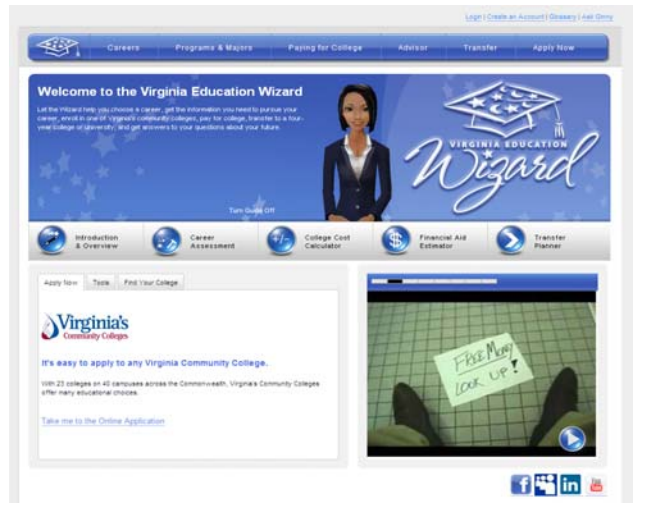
Login | Create an Account | Glossary | Ask Ginny

Careers Programs & Majors Paying for College Advisor Transfer Apply Now

Welcome to the Virginia Education Wizard

Let the Wizard help you choose a career, get the information you need to pursue your career, enroll in one of Virginia's community colleges, pay for college, transfer to a four-year college or university, and get answers to your questions about your future.

Turn Guide Off

VIRGINIA EDUCATION Wizard

Introduction & Overview

Career Assessment

College Cost Calculator

Financial Aid Estimator

Transfer Planner

Apply Now Tools Find Your College

Virginia's Community Colleges

It's easy to apply to any Virginia Community College.

With 23 colleges on 40 campuses across the Commonwealth, Virginia's Community Colleges offer many educational choices.

Take me to the Online Application

FREE MONEY LOOK UP!